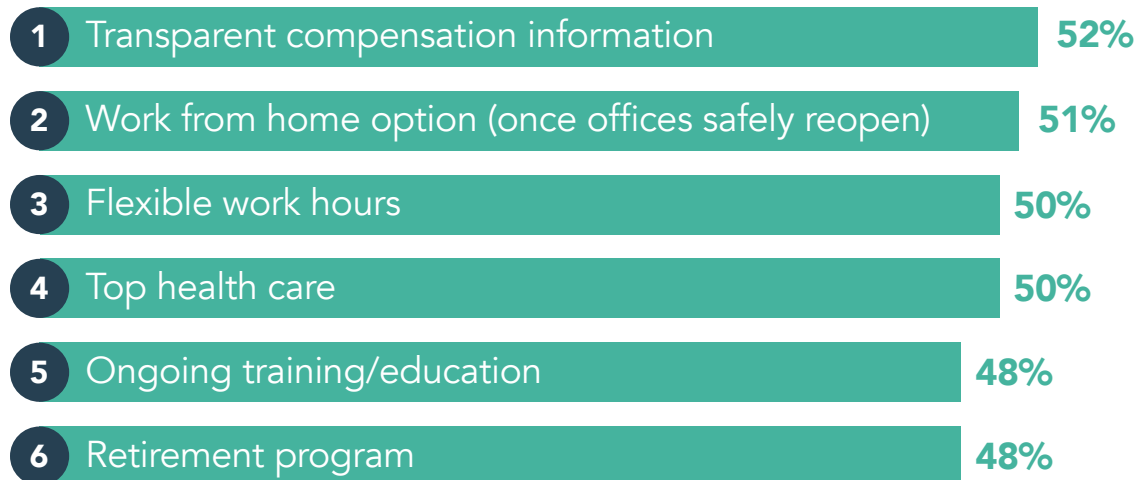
1 Transparent compensation information 52%

2 Work from home option (once offices safely reopen) 51%

3 Flexible work hours 50%

4 Top health care 50%

5 Ongoing training/education 48%

6 Retirement program 48%